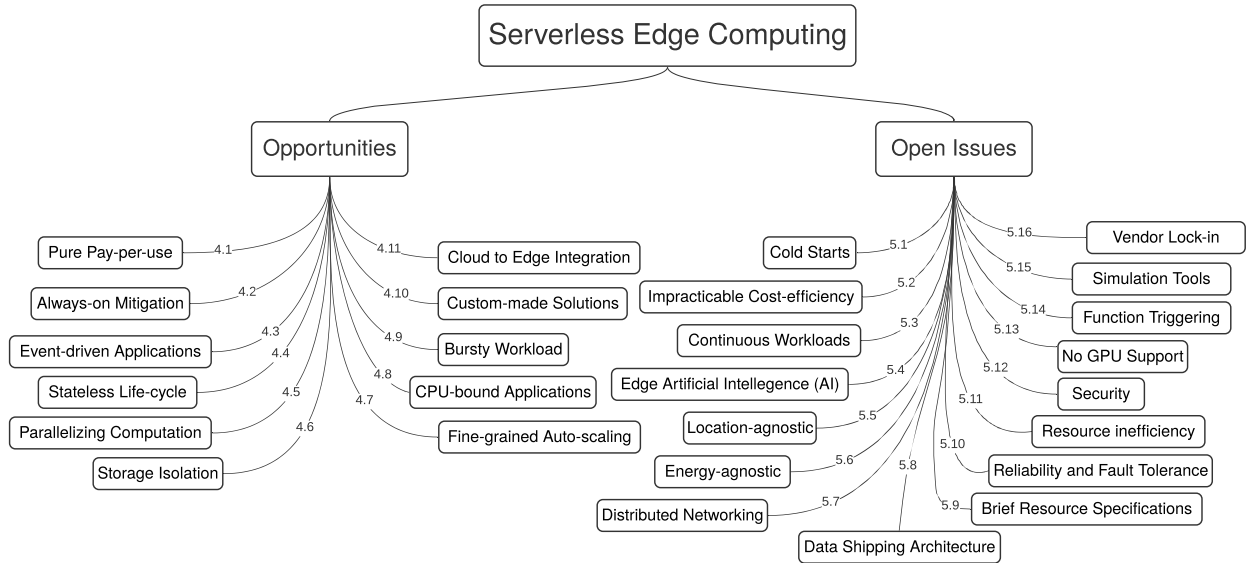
Serverless Edge Computing

Opportunities

4.1 Pure Pay-per-use
4.2 Always-on Mitigation
4.3 Event-driven Applications
4.4 Stateless Life-cycle
4.5 Parallelizing Computation
4.6 Storage Isolation
4.7 Fine-grained Auto-scaling
4.8 CPU-bound Applications
4.9 Bursty Workload
4.10 Custom-made Solutions
4.11 Cloud to Edge Integration

Open Issues

5.1 Cold Starts
5.2 Impracticable Cost-efficiency
5.3 Continuous Workloads
5.4 Edge Artificial Intellegence (AI)
5.5 Location-agnostic
5.6 Energy-agnostic
5.7 Distributed Networking
5.8 Data Shipping Architecture
5.9 Brief Resource Specifications
5.10 Reliability and Fault Tolerance
5.11 Resource inefficiency
5.12 Security
5.13 No GPU Support
5.14 Function Triggering
5.15 Simulation Tools
5.16 Vendor Lock-in